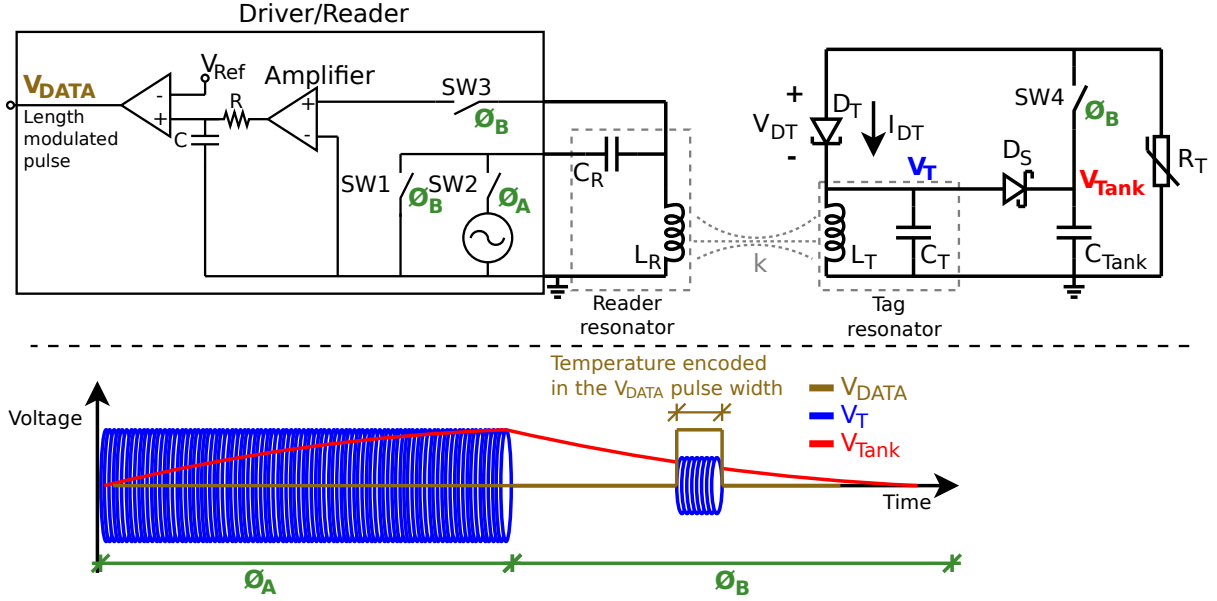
Driver/Reader

$V_{DATA}$
Length modulated pulse

$V_{Ref}$
Amplifier
R
C
SW3
$Ø_B$
SW1
$Ø_B$
SW2
$Ø_A$
$C_R$
$L_R$
Reader resonator
k

+
$V_{DT}$
-
$D_T$
$I_{DT}$
$V_T$
$D_S$
SW4
$Ø_B$
$V_{Tank}$
$R_T$
$L_T$
$C_T$
$C_{Tank}$
Tag resonator

Temperature encoded in the $V_{DATA}$ pulse width
$V_{DATA}$
$V_T$
$V_{Tank}$
Voltage
Time
$Ø_A$
$Ø_B$